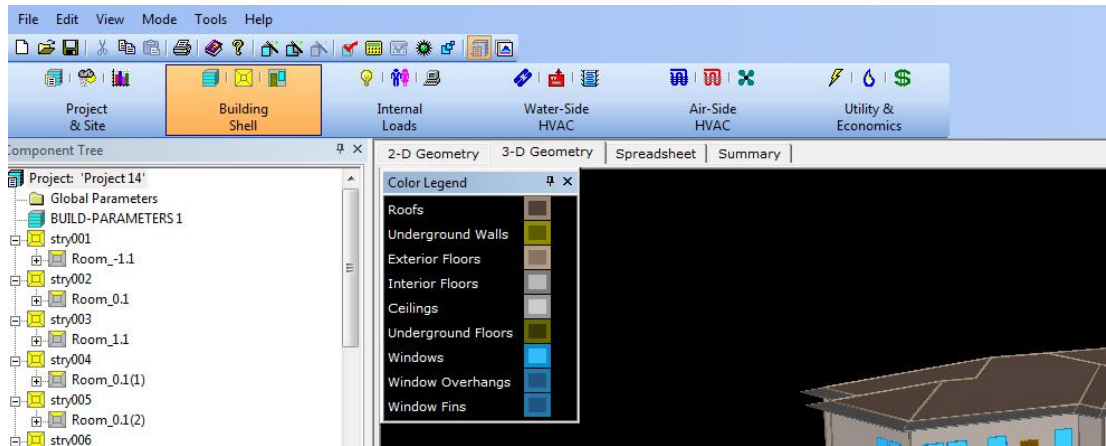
File Edit View Mode Tools Help

Project & Site

Building Shell

Internal Loads

Water-Side HVAC

Air-Side HVAC

Utility & Economics

Component Tree

Project: 'Project 14'
Global Parameters
BUILD-PARAMETERS 1
stry001
Room_-1.1
stry002
Room_0.1
stry003
Room_1.1
stry004
Room_0.1(1)
stry005
Room_0.1(2)
stry006

2-D Geometry | 3-D Geometry | Spreadsheet | Summary

Color Legend

Roofs
Underground Walls
Exterior Floors
Interior Floors
Ceilings
Underground Floors
Windows
Window Overhangs
Window Fins